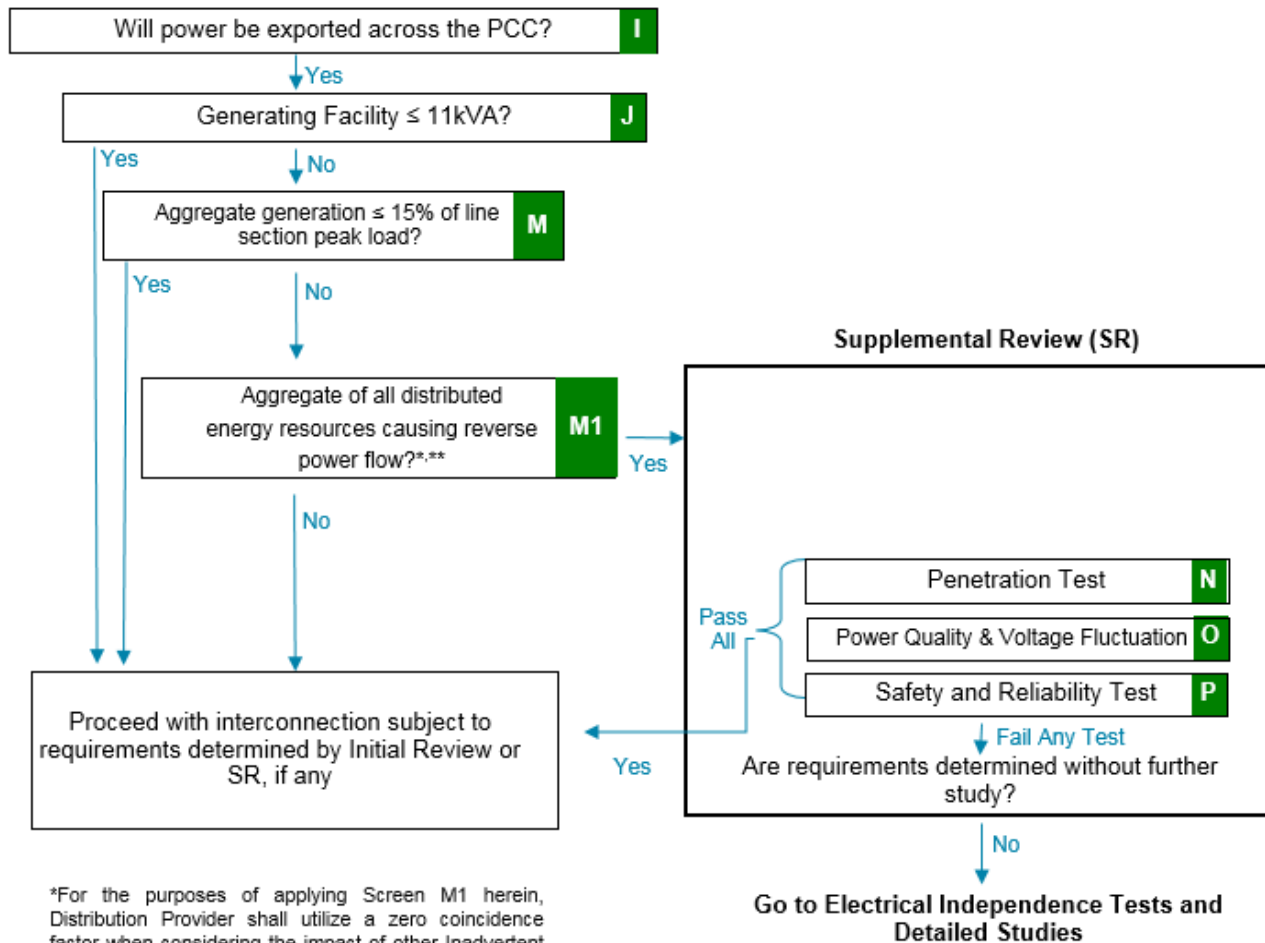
Will power be exported across the PCC? I

Yes

Generating Facility ≤ 11kVA? J

Yes

No

Aggregate generation ≤ 15% of line section peak load? M

Yes

No

Supplemental Review (SR)

Aggregate of all distributed energy resources causing reverse power flow?*,** M1

Yes

No

Pass All

Penetration Test N

Power Quality & Voltage Fluctuation O

Safety and Reliability Test P

Fail Any Test

Proceed with interconnection subject to requirements determined by Initial Review or SR, if any

Yes

Are requirements determined without further study?

No

Go to Electrical Independence Tests and Detailed Studies

*For the purposes of applying Screen M1 herein, Distribution Provider shall utilize a zero coincidence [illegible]